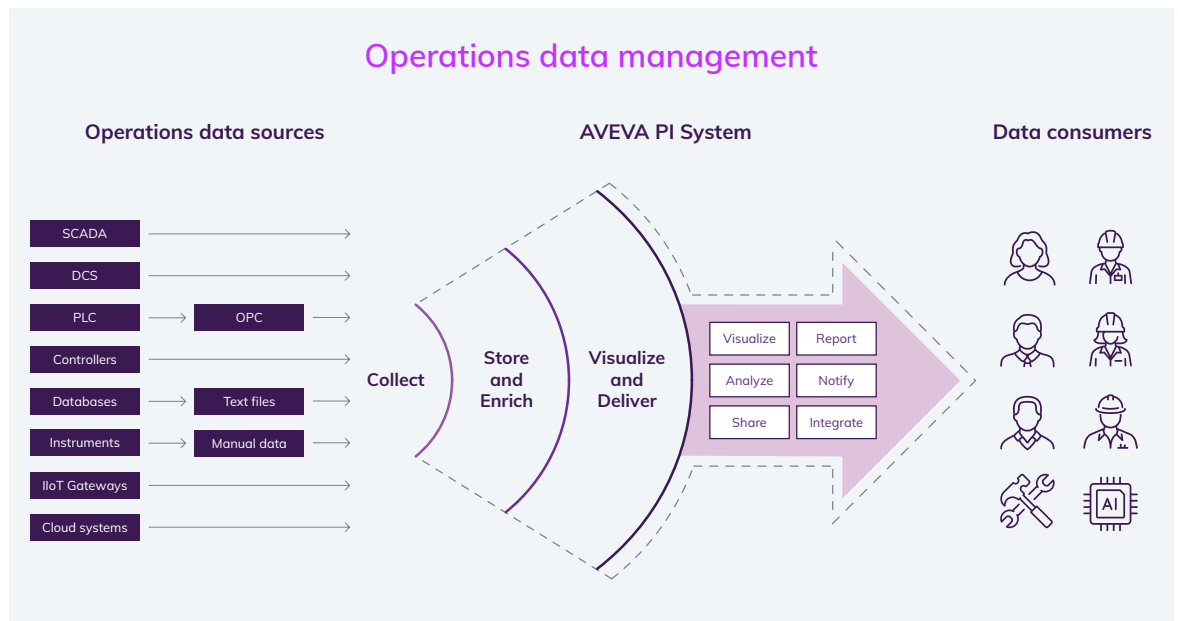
Operations data management

Operations data sources

AVEVA PI System

Data consumers

SCADA

DCS

PLC

OPC

Controllers

Databases

Text files

Instruments

Manual data

IIoT Gateways

Cloud systems

Collect

Store and Enrich

Visualize and Deliver

Visualize

Report

Analyze

Notify

Share

Integrate

AI